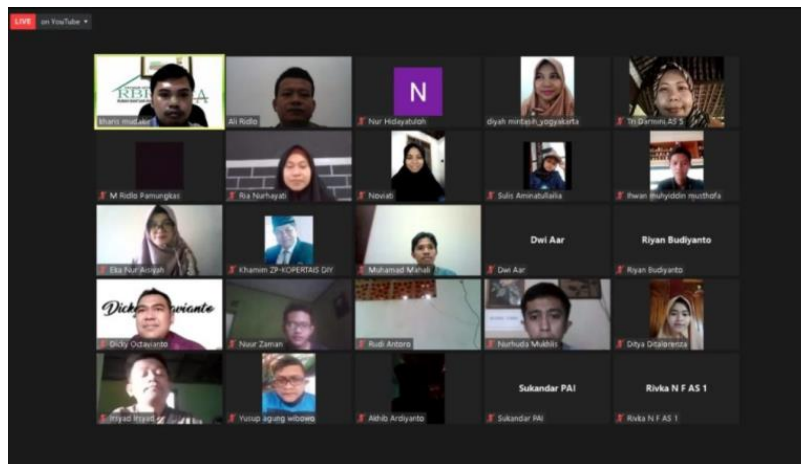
LIVE on YouTube

RBI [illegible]A

Kharis mudakir

Ali Ridlo

N

Nur Hidayatulah

diyah mirdasih_yogyakarta

Tri Darnini AS 5

M Ridlo Pamungkas

Ria Nurhayati

Noviati

Sulis Aminatullaila

Ihwan muhyiddin musthofa

Eka Nur Asriyah

Khamim ZP-KOPERTAIS DIY

Muhamad Mahali

Dwi Aar

Dwi Aar

Riyan Budiyanto

Riyan Budiyanto

Dicky Octavianto

Dicky Octavianto

Nasir Zaman

Rudi Antoro

Nurhuda Mukhlis

Ditya Ditalorenza

Riyad Irsyad

Yusup agung wibowo

Akhib Ardiyanto

Sukandar PAI

Sukandar PAI

Rivka N F AS 1

Rivka N F AS 1